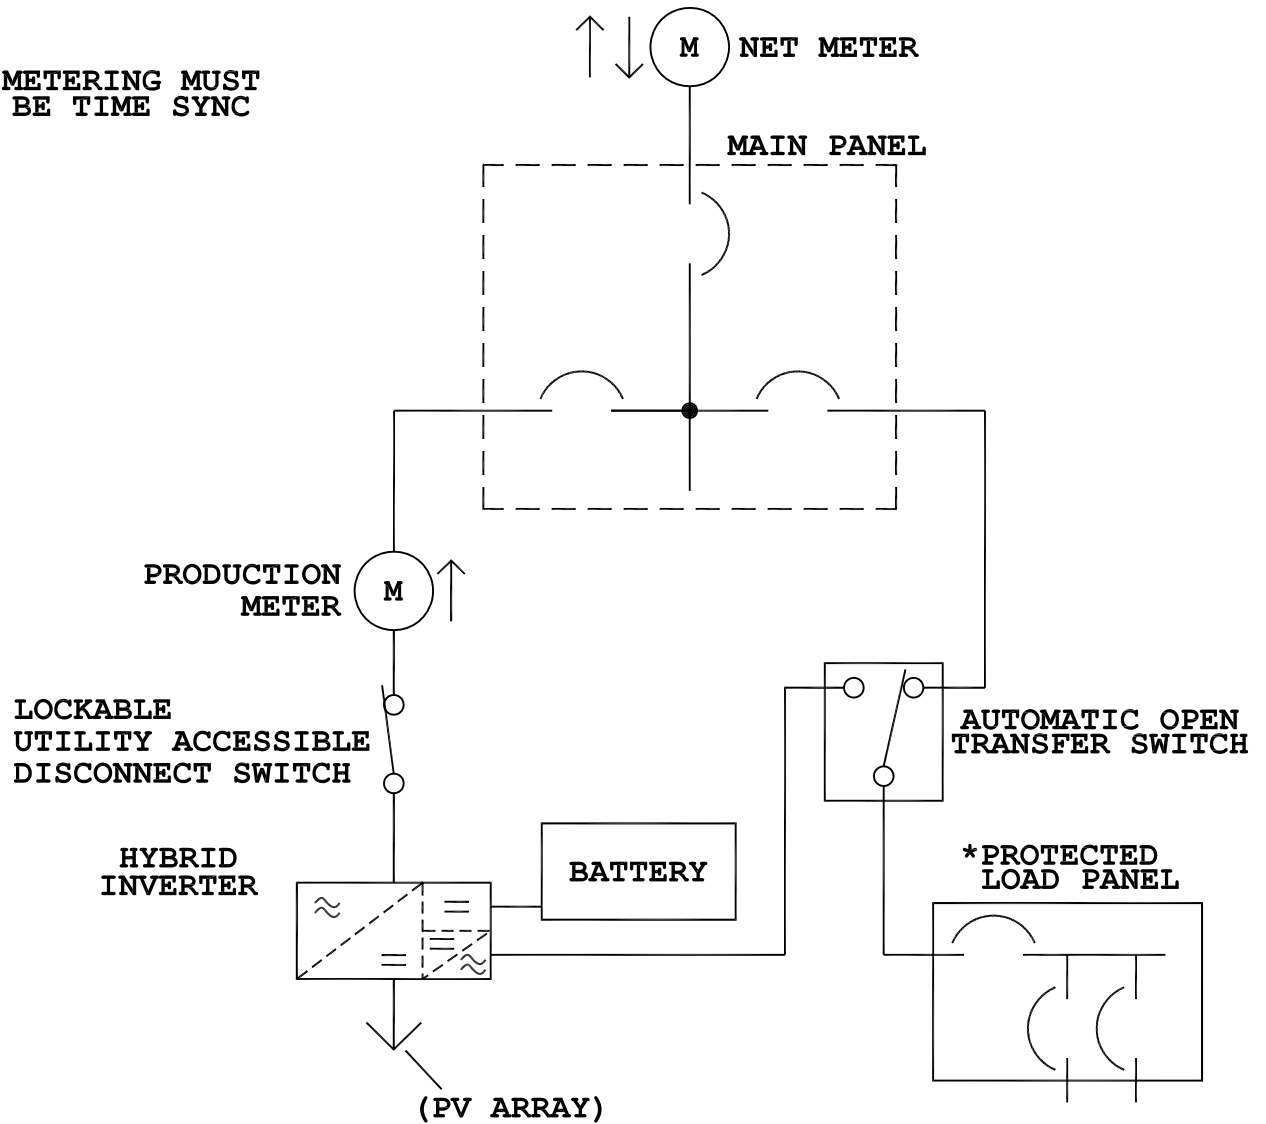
M NET METER

METERING MUST BE TIME SYNC

MAIN PANEL

PRODUCTION METER

M

LOCKABLE UTILITY ACCESSIBLE DISCONNECT SWITCH

AUTOMATIC OPEN TRANSFER SWITCH

HYBRID INVERTER

$\approx$

$=$

$=$

$=$

$\approx$

BATTERY

*PROTECTED LOAD PANEL

(PV ARRAY)